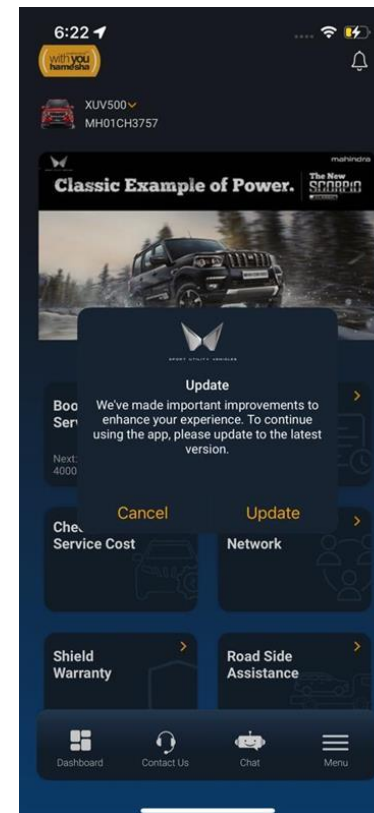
6:22

with you hamesha

XUV500
MH01CH3757

mahindra

Classic Example of Power.

The New SCORPIO

SPORT UTILITY VEHICLES

Update

We've made important improvements to enhance your experience. To continue using the app, please update to the latest version.

Cancel

Update

Boo
Serv

Next:
4000

Che
Service Cost

Network

Shield
Warranty

Road Side
Assistance

Dashboard

Contact Us

Chat

Menu